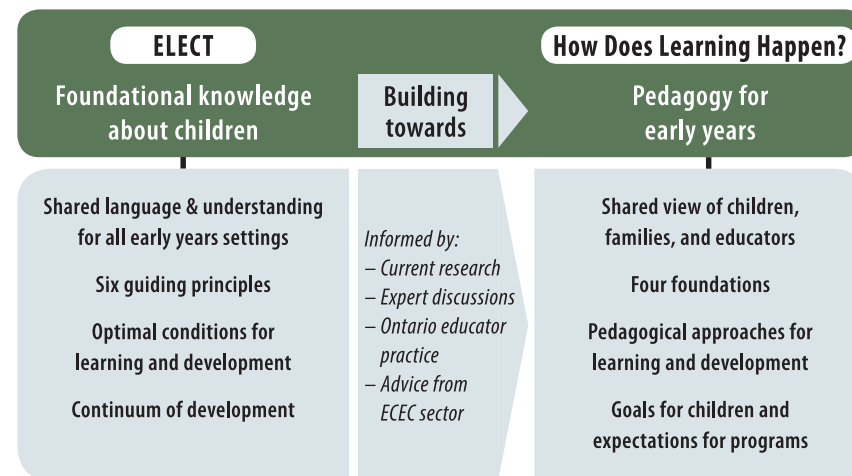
ELECT

Foundational knowledge about children

Building towards

How Does Learning Happen?

Pedagogy for early years

Shared language & understanding for all early years settings

Six guiding principles

Optimal conditions for learning and development

Continuum of development

Informed by:
– Current research
– Expert discussions
– Ontario educator practice
– Advice from ECEC sector

Shared view of children, families, and educators

Four foundations

Pedagogical approaches for learning and development

Goals for children and expectations for programs